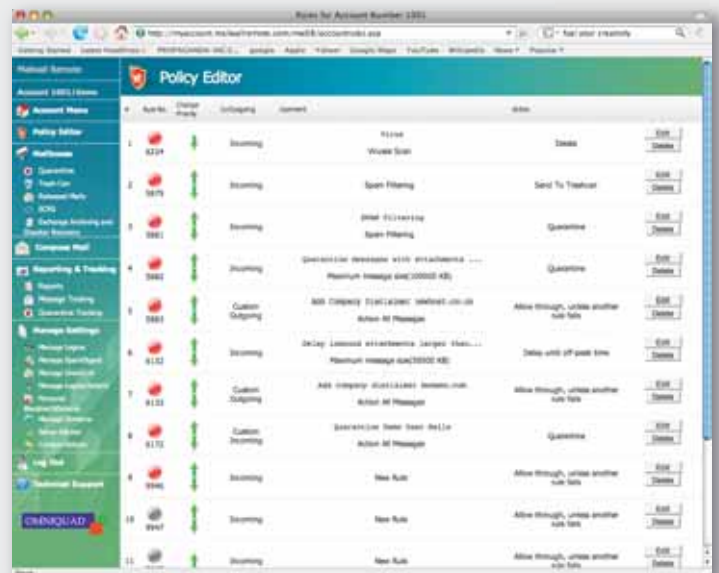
Rules for Account Number 1001

http://myaccount.mailwallremote.com/mx08/accountrules.aspx

Getting Started Latest Headlines PRAPRADAPAN ONCE... google Apple Yahoo! Google Maps YouTube Wikipedia News Popular

Mailwall Remote

Account 1001 | Demo

Account Menu

Policy Editor

Mailboxes

Quarantine

Trash Can

Released Mails

SCRS

Exchange Archiving and Disaster Recovery

Compose Mail

Reporting & Tracking

Reports

Message Tracking

Quarantine Tracking

Manage Settings

Manage Logins

Manage Spam/Digest

Manage Whitelist

Manage Logins/Reports

Personal Blacklist/Whitelist

Manage Domains

Setup Editor

Contact Details

Log Out

Technical Support

OMNIQUAD

Policy Editor

| # | Rule No. | Change Priority | In/Outgoing | Comment | Action | |
|---|---|---|---|---|---|---|
| 1 | 8224 | | Incoming | Virus<br>Viruses Scan | Delete | Edit Delete |
| 2 | 5879 | | Incoming | Spam Filtering | Send To Trashcan | Edit Delete |
| 3 | 5981 | | Incoming | SPAM Filtering<br>Spam Filtering | Quarantine | Edit Delete |
| 4 | 5982 | | Incoming | Quarantine messages with attachments ...<br>Maximum message size(10000 KB) | Quarantine | Edit Delete |
| 5 | 5983 | | Custom Outgoing | Add Company Disclaimer newhost.co.uk<br>Action All Messages | Allow through, unless another rule fails | Edit Delete |
| 6 | 8132 | | Incoming | Delay inbound attachments larger than...<br>Maximum message size(50000 KB) | Delay until off-peak time | Edit Delete |
| 7 | 8133 | | Custom Outgoing | Add company disclaimer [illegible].com<br>Action All Messages | Allow through, unless another rule fails | Edit Delete |
| 8 | 8172 | | Custom Incoming | Quarantine Same User Rule<br>Action All Messages | Quarantine | Edit Delete |
| 9 | 8946 | | Incoming | New Rule | Allow through, unless another rule fails | Edit Delete |
| 10 | 8947 | | Incoming | New Rule | Allow through, unless another rule fails | Edit Delete |
| 11 | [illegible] | | Incoming | New Rule | Allow through, unless another rule fails | Edit Delete |

Done